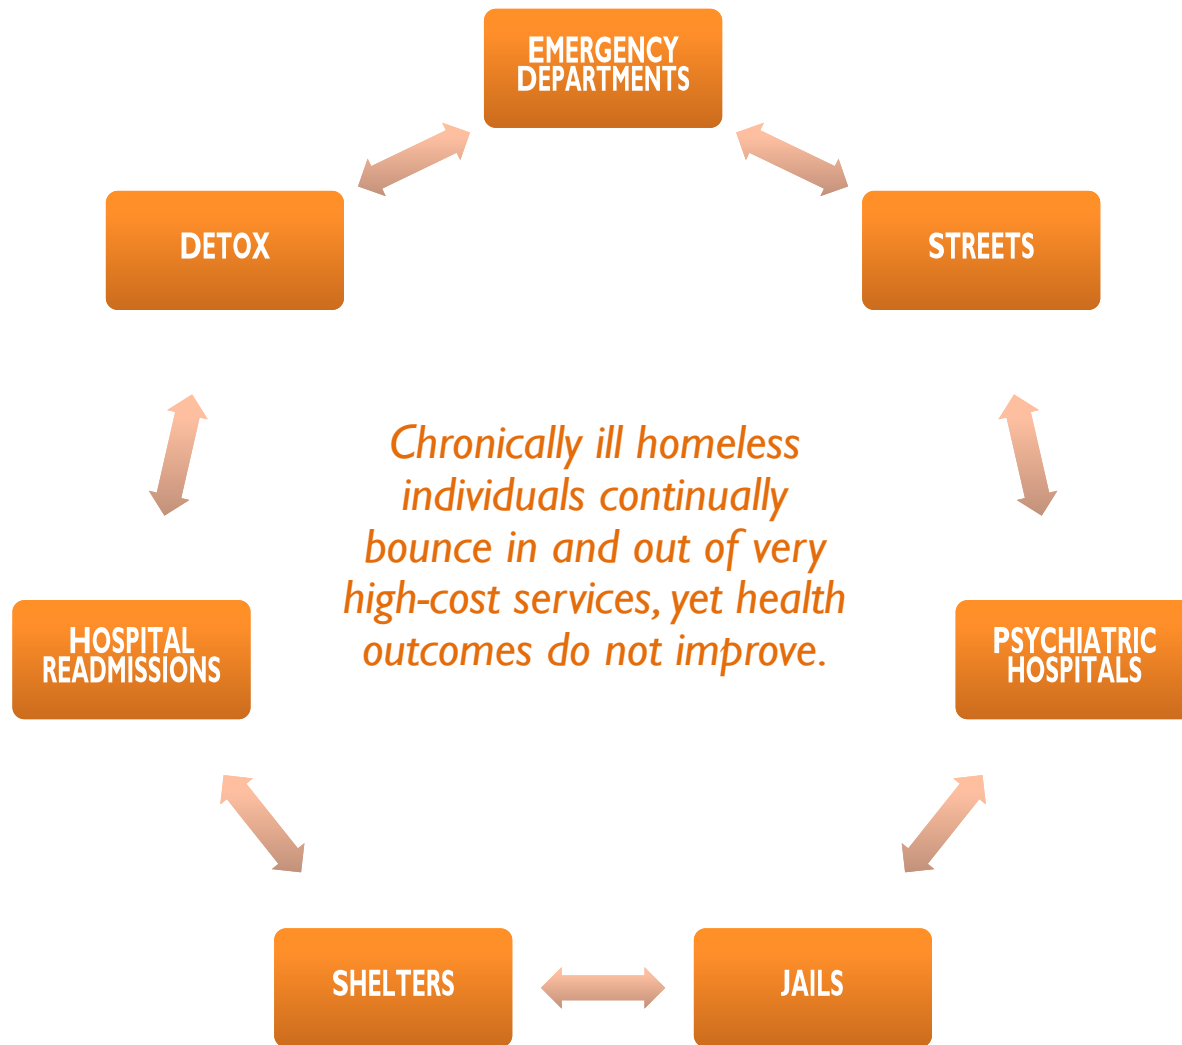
EMERGENCY DEPARTMENTS

DETOX

STREETS

Chronically ill homeless individuals continually bounce in and out of very high-cost services, yet health outcomes do not improve.

HOSPITAL READMISSIONS

PSYCHIATRIC HOSPITALS

SHELTERS

JAILS